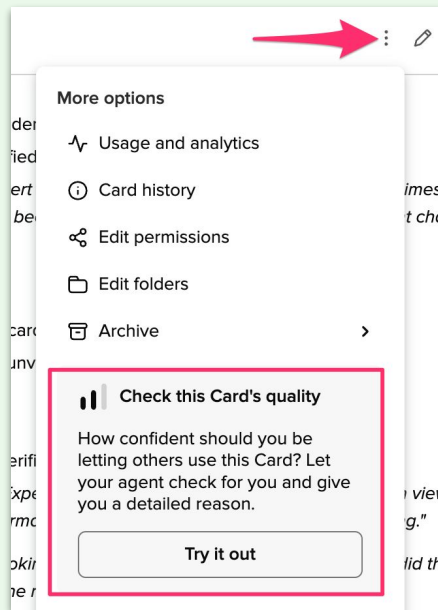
More options

Usage and analytics

Card history

Edit permissions

Edit folders

Archive

Check this Card's quality

How confident should you be letting others use this Card? Let your agent check for you and give you a detailed reason.

Try it out